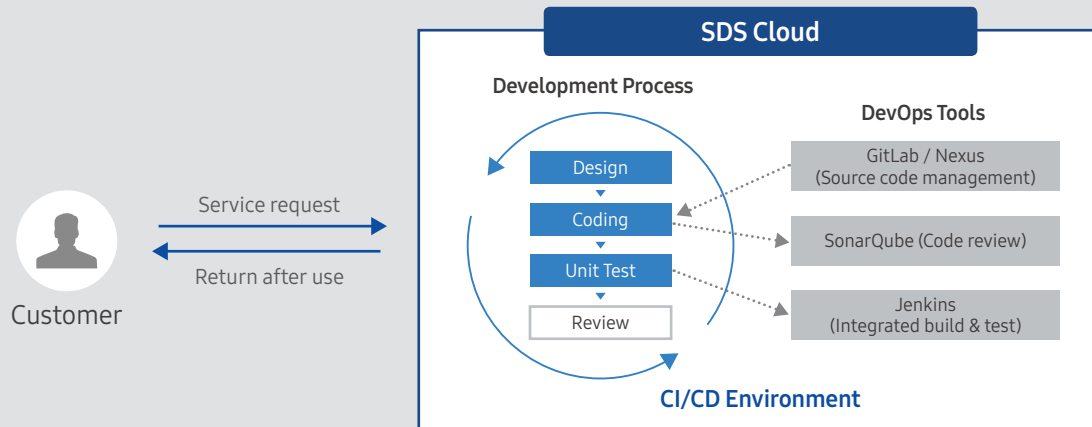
Customer

Service request

Return after use

SDS Cloud

Development Process

Design

Coding

Unit Test

Review

CI/CD Environment

DevOps Tools

GitLab / Nexus
(Source code management)

SonarQube (Code review)

Jenkins
(Integrated build & test)